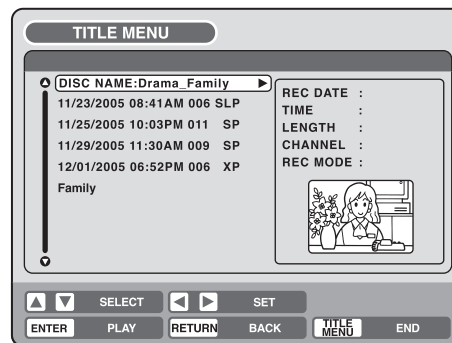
TITLE MENU

DISC NAME:Drama_Family
11/23/2005 08:41AM 006 SLP
11/25/2005 10:03PM 011 SP
11/29/2005 11:30AM 009 SP
12/01/2005 06:52PM 006 XP
Family

REC DATE :
TIME :
LENGTH :
CHANNEL :
REC MODE :

SELECT
SET
ENTER PLAY
RETURN BACK
TITLE MENU END